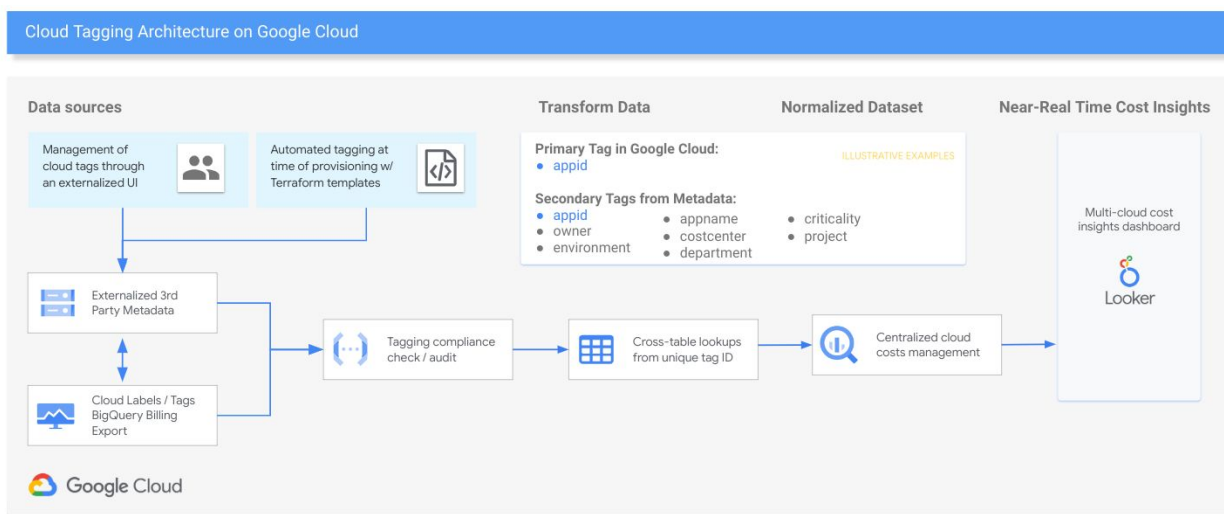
Cloud Tagging Architecture on Google Cloud

Data sources

Transform Data

Normalized Dataset

Near-Real Time Cost Insights

Management of cloud tags through an externalized UI

Automated tagging at time of provisioning w/ Terraform templates

Primary Tag in Google Cloud:
- appid

ILLUSTRATIVE EXAMPLES

Secondary Tags from Metadata:
- appid
- owner
- environment
- appname
- costcenter
- department
- criticality
- project

Multi-cloud cost insights dashboard

Looker

Externalized 3rd Party Metadata

Tagging compliance check / audit

Cross-table lookups from unique tag ID

Centralized cloud costs management

Cloud Labels / Tags BigQuery Billing Export

Google Cloud